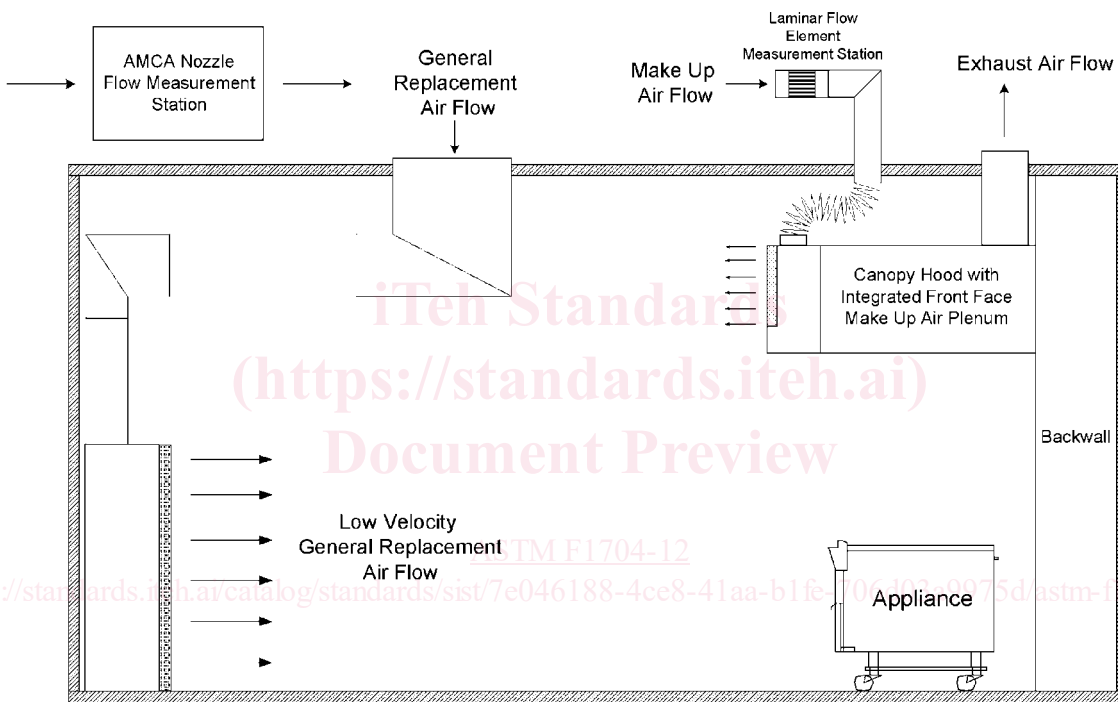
AMCA Nozzle Flow Measurement Station

General Replacement Air Flow

Make Up Air Flow

Laminar Flow Element Measurement Station

Exhaust Air Flow

Canopy Hood with Integrated Front Face Make Up Air Plenum

iTeh Standards
(https://standards.iteh.ai)
Document Preview

Backwall

Low Velocity General Replacement Air Flow

ASTM F1704-12

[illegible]standards.iteh.ai/catalog/standards/sist/7e046188-4ce8-41aa-b1fe-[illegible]06d02a9975d/astm-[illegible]

Appliance